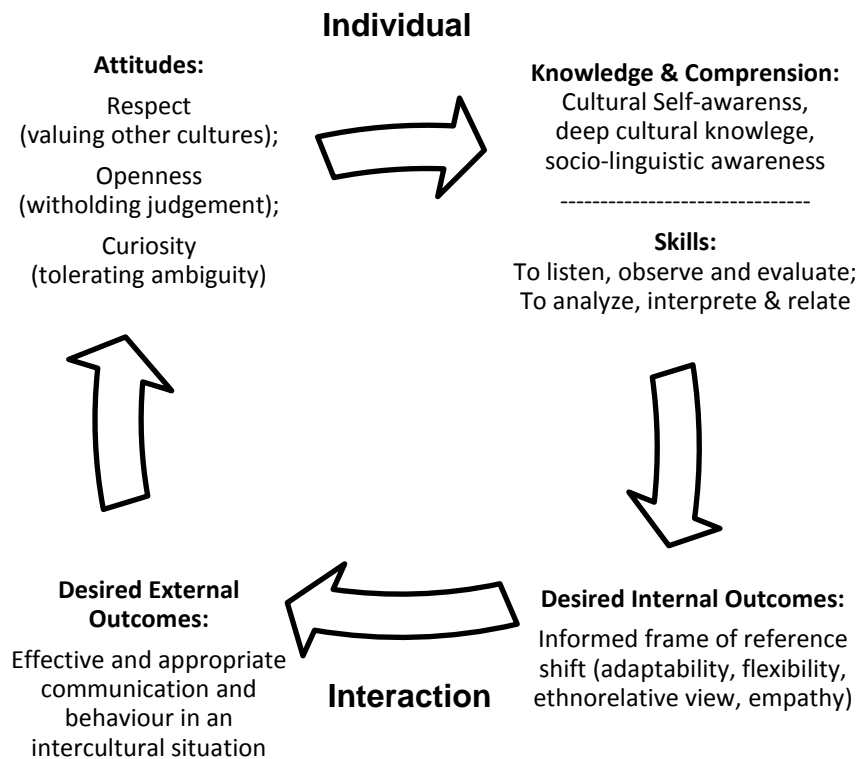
Individual

Attitudes:
Respect
(valuing other cultures);
Openness
(witholding judgement);
Curiosity
(tolerating ambiguity)

Knowledge & Comprension:
Cultural Self-awarenss, deep cultural knowlege, socio-linguistic awareness

-------------------------------

Skills:
To listen, observe and evaluate;
To analyze, interprete & relate

Desired Internal Outcomes:
Informed frame of reference shift (adaptability, flexibility, ethnorelative view, empathy)

Interaction

Desired External Outcomes:
Effective and appropriate communication and behaviour in an intercultural situation